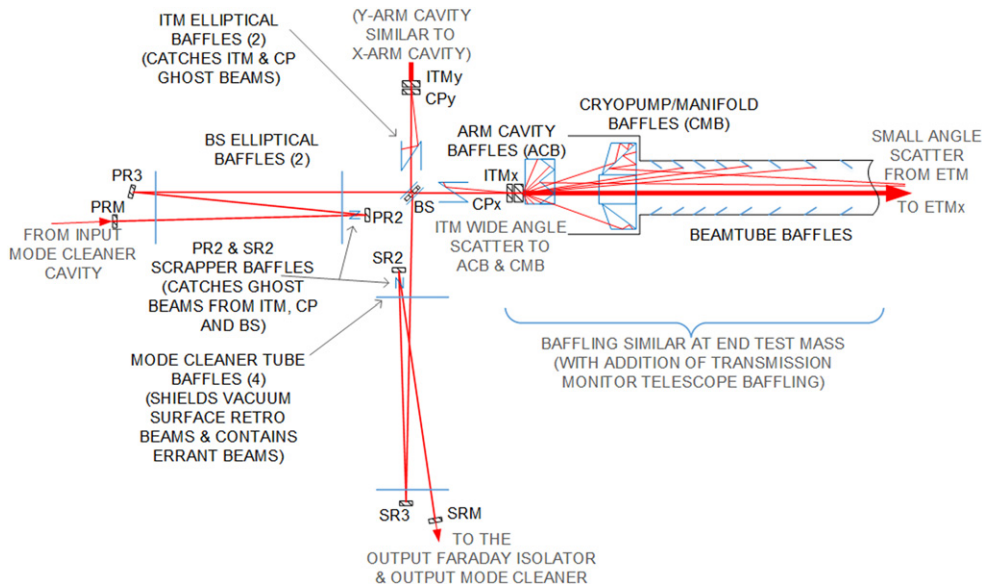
ITM ELLIPTICAL BAFFLES (2) (CATCHES ITM & CP GHOST BEAMS)

(Y-ARM CAVITY SIMILAR TO X-ARM CAVITY)

ITMy

CPy

CRYOPUMP/MANIFOLD BAFFLES (CMB)

BS ELLIPTICAL BAFFLES (2)

ARM CAVITY BAFFLES (ACB)

SMALL ANGLE SCATTER FROM ETM

PR3

ITMx

PRM

PR2

BS

CPx

TO ETMx

FROM INPUT MODE CLEANER CAVITY

ITM WIDE ANGLE SCATTER TO ACB & CMB

BEAMTUBE BAFFLES

PR2 & SR2 SCRAPPER BAFFLES (CATCHES GHOST BEAMS FROM ITM, CP AND BS)

SR2

BAFFLING SIMILAR AT END TEST MASS (WITH ADDITION OF TRANSMISSION MONITOR TELESCOPE BAFFLING)

MODE CLEANER TUBE BAFFLES (4) (SHIELDS VACUUM SURFACE RETRO BEAMS & CONTAINS ERRANT BEAMS)

SR3

SRM

TO THE OUTPUT FARADAY ISOLATOR & OUTPUT MODE CLEANER